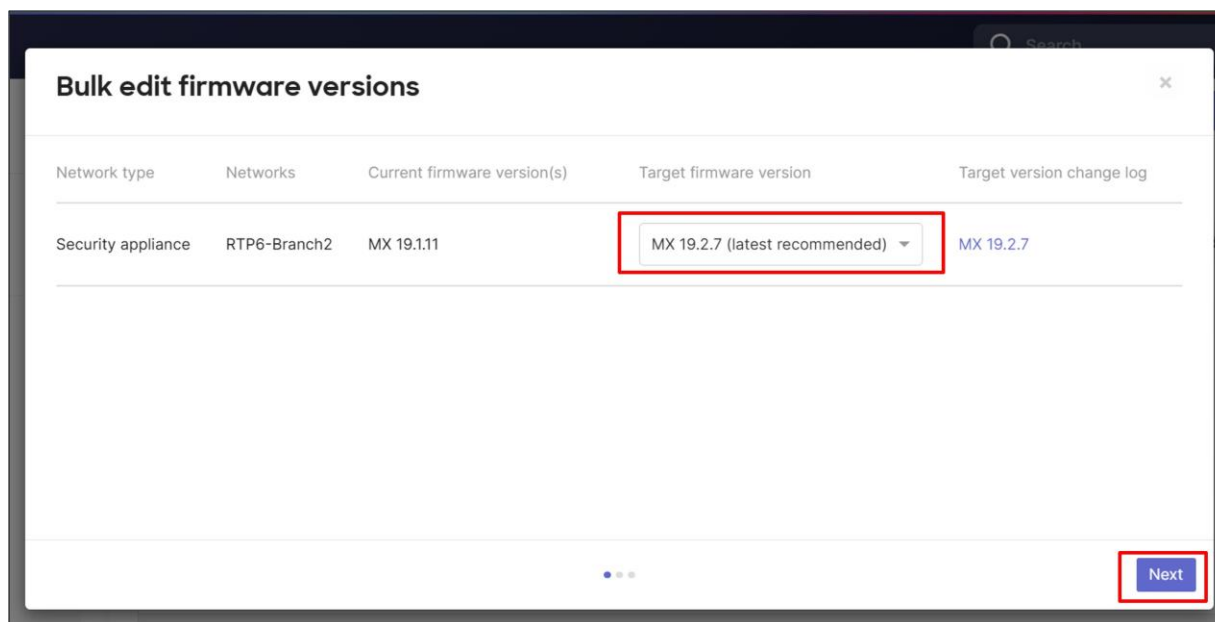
Search

Bulk edit firmware versions

×

| Network type | Networks | Current firmware version(s) | Target firmware version | Target version change log |
|---|---|---|---|---|
| Security appliance | RTP6-Branch2 | MX 19.1.11 | MX 19.2.7 (latest recommended) | MX 19.2.7 |

Next